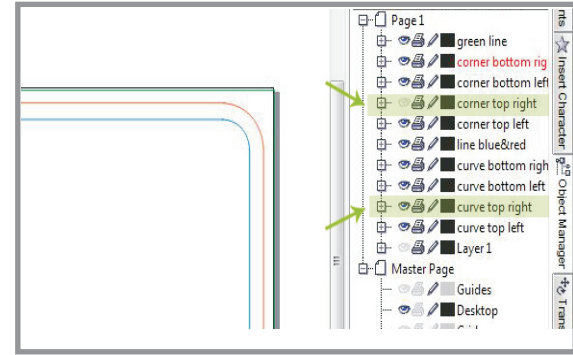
Page 1
green line
corner bottom rig
corner bottom left
corner top right
corner top left
line blue&red
curve bottom righ
curve bottom left
curve top right
curve top left
Layer 1
Master Page
Guides
Desktop
Grid

nts
Insert Character
Object Manager
Trans